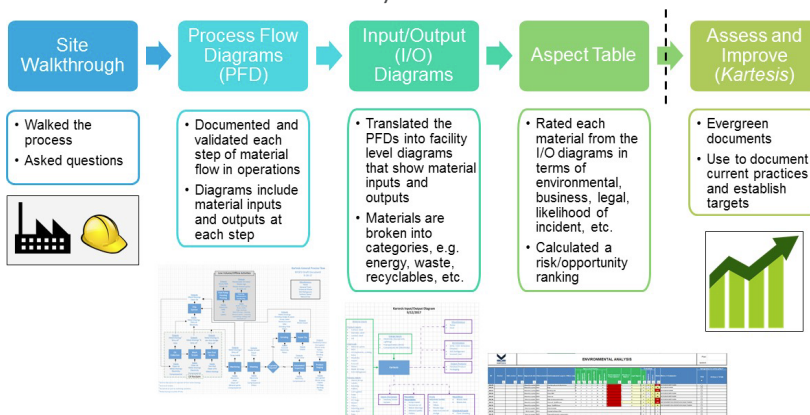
Site Walkthrough

• Walked the process
• Asked questions

Process Flow Diagrams (PFD)

• Documented and validated each step of material flow in operations
• Diagrams include material inputs and outputs at each step

Input/Output (I/O) Diagrams

• Translated the PFDs into facility level diagrams that show material inputs and outputs
• Materials are broken into categories, e.g. energy, waste, recyclables, etc.

Aspect Table

• Rated each material from the I/O diagrams in terms of environmental, business, legal, likelihood of incident, etc.
• Calculated a risk/opportunity ranking

Assess and Improve (Kartesis)

• Evergreen documents
• Use to document current practices and establish targets

ENVIRONMENTAL ANALYSIS